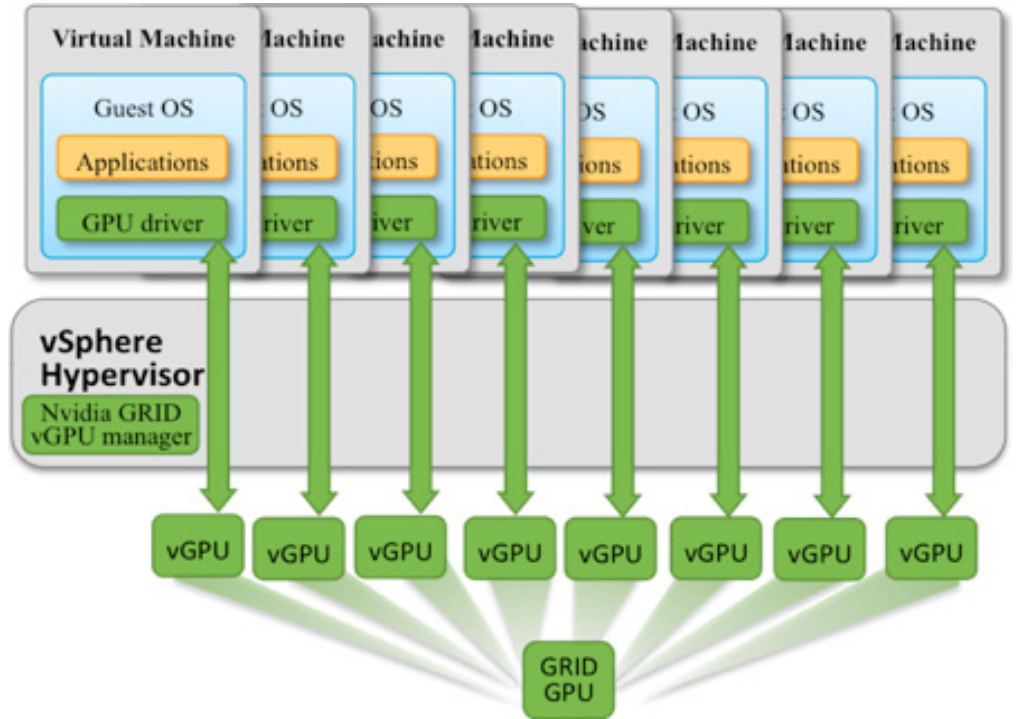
Virtual Machine
Guest OS
Applications
GPU driver

Machine
OS
ations
river

achine
OS
ations
iver

Machine
OS
ations
river

achine
OS
ions
ver

Machine
OS
ations
river

Machine
OS
ations
river

Machine
OS
ations
river

vSphere Hypervisor
Nvidia GRID vGPU manager

vGPU
vGPU
vGPU
vGPU
vGPU
vGPU
vGPU
vGPU

GRID GPU